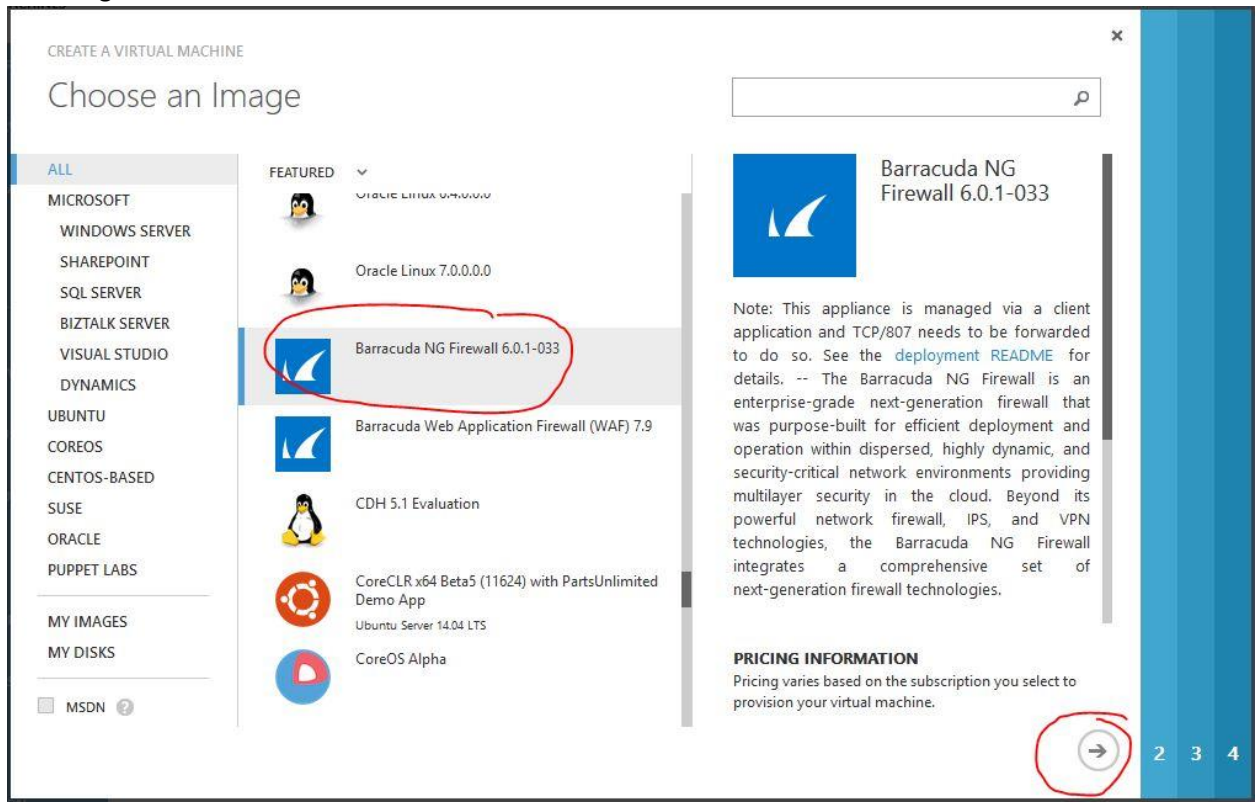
CREATE A VIRTUAL MACHINE

Choose an Image

ALL
MICROSOFT
WINDOWS SERVER
SHAREPOINT
SQL SERVER
BIZTALK SERVER
VISUAL STUDIO
DYNAMICS
UBUNTU
COREOS
CENTOS-BASED
SUSE
ORACLE
PUPPET LABS

MY IMAGES
MY DISKS

MSDN

FEATURED

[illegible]

Oracle Linux 7.0.0.0.0

Barracuda NG Firewall 6.0.1-033

Barracuda Web Application Firewall (WAF) 7.9

CDH 5.1 Evaluation

CoreCLR x64 Beta5 (11624) with PartsUnlimited Demo App
Ubuntu Server 14.04 LTS

CoreOS Alpha

Barracuda NG Firewall 6.0.1-033

Note: This appliance is managed via a client application and TCP/807 needs to be forwarded to do so. See the deployment README for details. -- The Barracuda NG Firewall is an enterprise-grade next-generation firewall that was purpose-built for efficient deployment and operation within dispersed, highly dynamic, and security-critical network environments providing multilayer security in the cloud. Beyond its powerful network firewall, IPS, and VPN technologies, the Barracuda NG Firewall integrates a comprehensive set of next-generation firewall technologies.

PRICING INFORMATION
Pricing varies based on the subscription you select to provision your virtual machine.

2 3 4